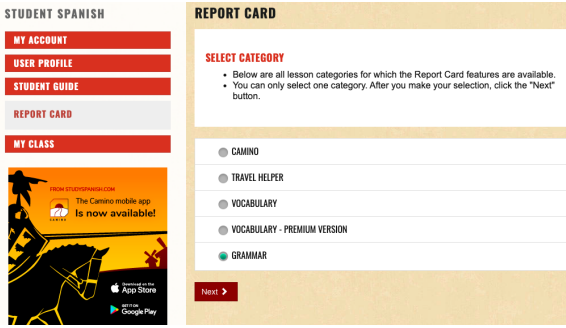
STUDENT SPANISH

MY ACCOUNT

USER PROFILE

STUDENT GUIDE

REPORT CARD

MY CLASS

FROM STUDYSPANISH.COM

The Camino mobile app Is now available!

CAMINO

Download on the App Store

GET IT ON Google Play

REPORT CARD

SELECT CATEGORY

• Below are all lesson categories for which the Report Card features are available.
• You can only select one category. After you make your selection, click the "Next" button.

CAMINO

TRAVEL HELPER

VOCABULARY

VOCABULARY - PREMIUM VERSION

GRAMMAR

Next